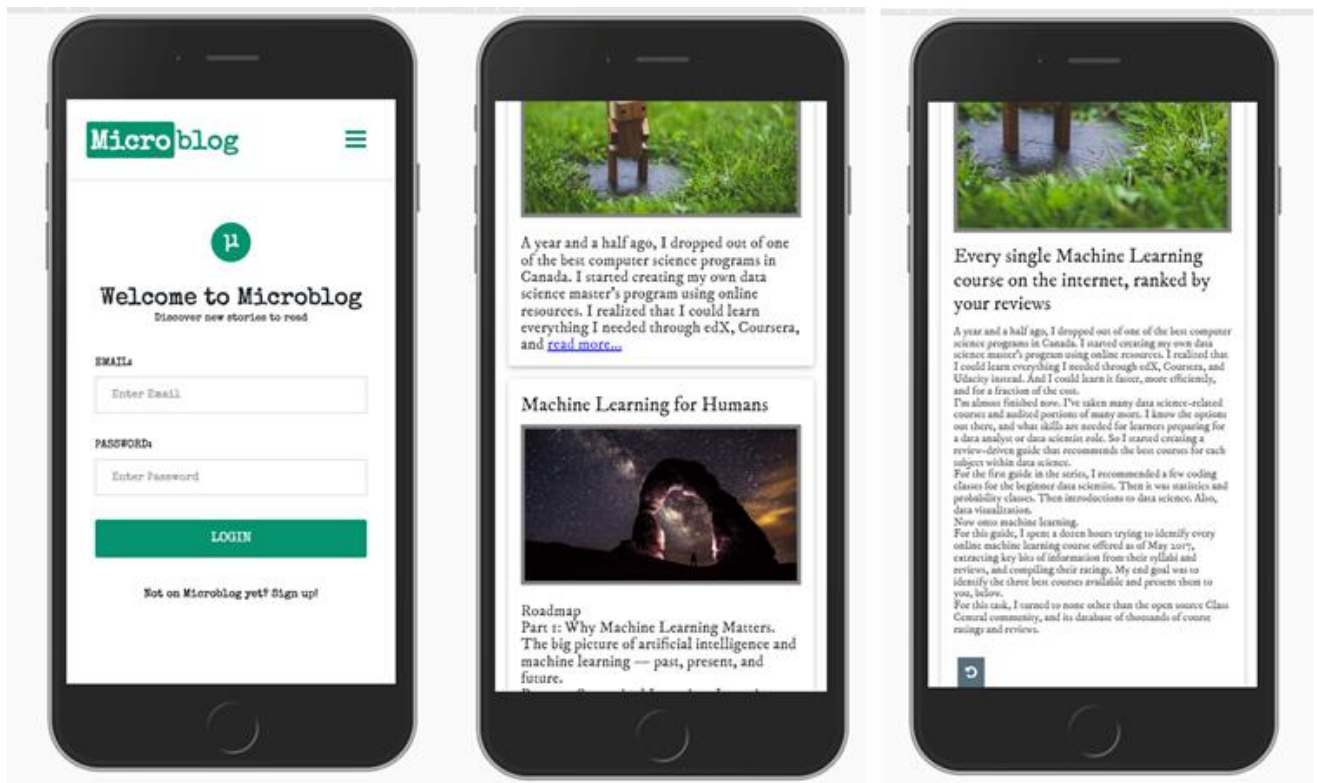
Microblog

μ

Welcome to Microblog
Discover new stories to read

EMAIL:
Enter Email

PASSWORD:
Enter Password

LOGIN

Not on Microblog yet? Sign up!

A year and a half ago, I dropped out of one of the best computer science programs in Canada. I started creating my own data science master's program using online resources. I realized that I could learn everything I needed through edX, Coursera, and read more...

Machine Learning for Humans

Roadmap
Part 1: Why Machine Learning Matters. The big picture of artificial intelligence and machine learning — past, present, and future.
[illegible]

Every single Machine Learning course on the internet, ranked by your reviews

A year and a half ago, I dropped out of one of the best computer science programs in Canada. I started creating my own data science master's program using online resources. I realized that I could learn everything I needed through edX, Coursera, and Udacity instead. And I could learn it faster, more efficiently, and for a fraction of the cost.
I'm almost finished now. I've taken many data science-related courses and audited portions of many more. I know the options out there, and what skills are needed for learners preparing for a data analyst or data scientist role. So I started creating a review-driven guide that recommends the best courses for each subject within data science.
For the first guide in the series, I recommended a few coding classes for the beginner data scientist. Then it was statistics and probability classes. Then introductions to data science. Also, data visualization.
Now onto machine learning.
For this guide, I spent a dozen hours trying to identify every online machine learning course offered as of May 2017, extracting key bits of information from their syllabi and reviews, and compiling their ratings. My end goal was to identify the three best courses available and present them to you, below.
For this task, I turned to none other than the open source Class Central community, and its database of thousands of course ratings and reviews.